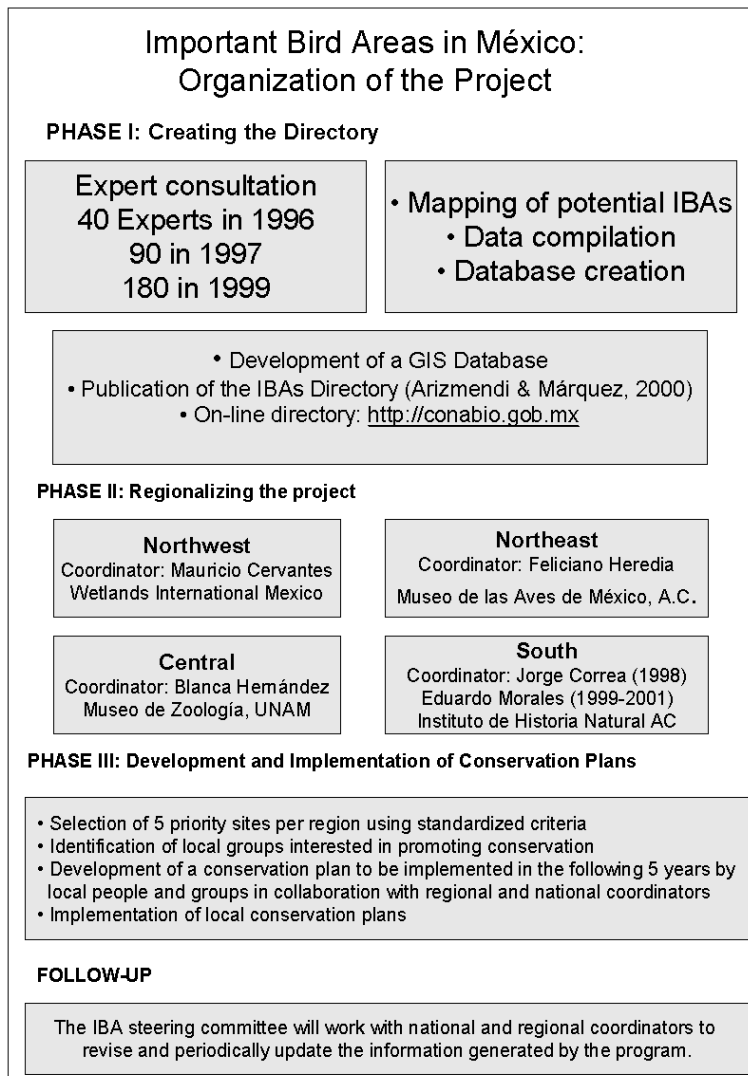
Important Bird Areas in México: Organization of the Project

PHASE I: Creating the Directory

Expert consultation
40 Experts in 1996
90 in 1997
180 in 1999

• Mapping of potential IBAs
• Data compilation
• Database creation

• Development of a GIS Database
• Publication of the IBAs Directory (Arizmendi & Márquez, 2000)
• On-line directory: http://conabio.gob.mx

PHASE II: Regionalizing the project

Northwest
Coordinator: Mauricio Cervantes
Wetlands International Mexico

Northeast
Coordinator: Feliciano Heredia
Museo de las Aves de México, A.C.

Central
Coordinator: Blanca Hernández
Museo de Zoología, UNAM

South
Coordinator: Jorge Correa (1998)
Eduardo Morales (1999-2001)
Instituto de Historia Natural AC

PHASE III: Development and Implementation of Conservation Plans

• Selection of 5 priority sites per region using standardized criteria
• Identification of local groups interested in promoting conservation
• Development of a conservation plan to be implemented in the following 5 years by local people and groups in collaboration with regional and national coordinators
• Implementation of local conservation plans

FOLLOW-UP

The IBA steering committee will work with national and regional coordinators to revise and periodically update the information generated by the program.